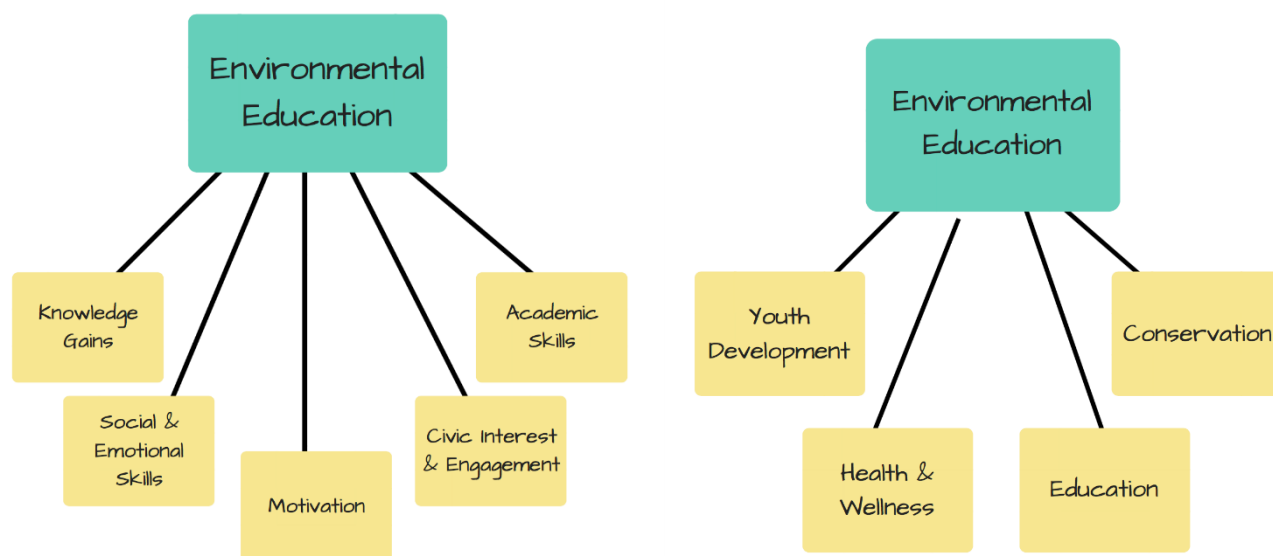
Environmental Education

Knowledge Gains

Social & Emotional Skills

Motivation

Civic Interest & Engagement

Academic Skills

Environmental Education

Youth Development

Health & Wellness

Education

Conservation